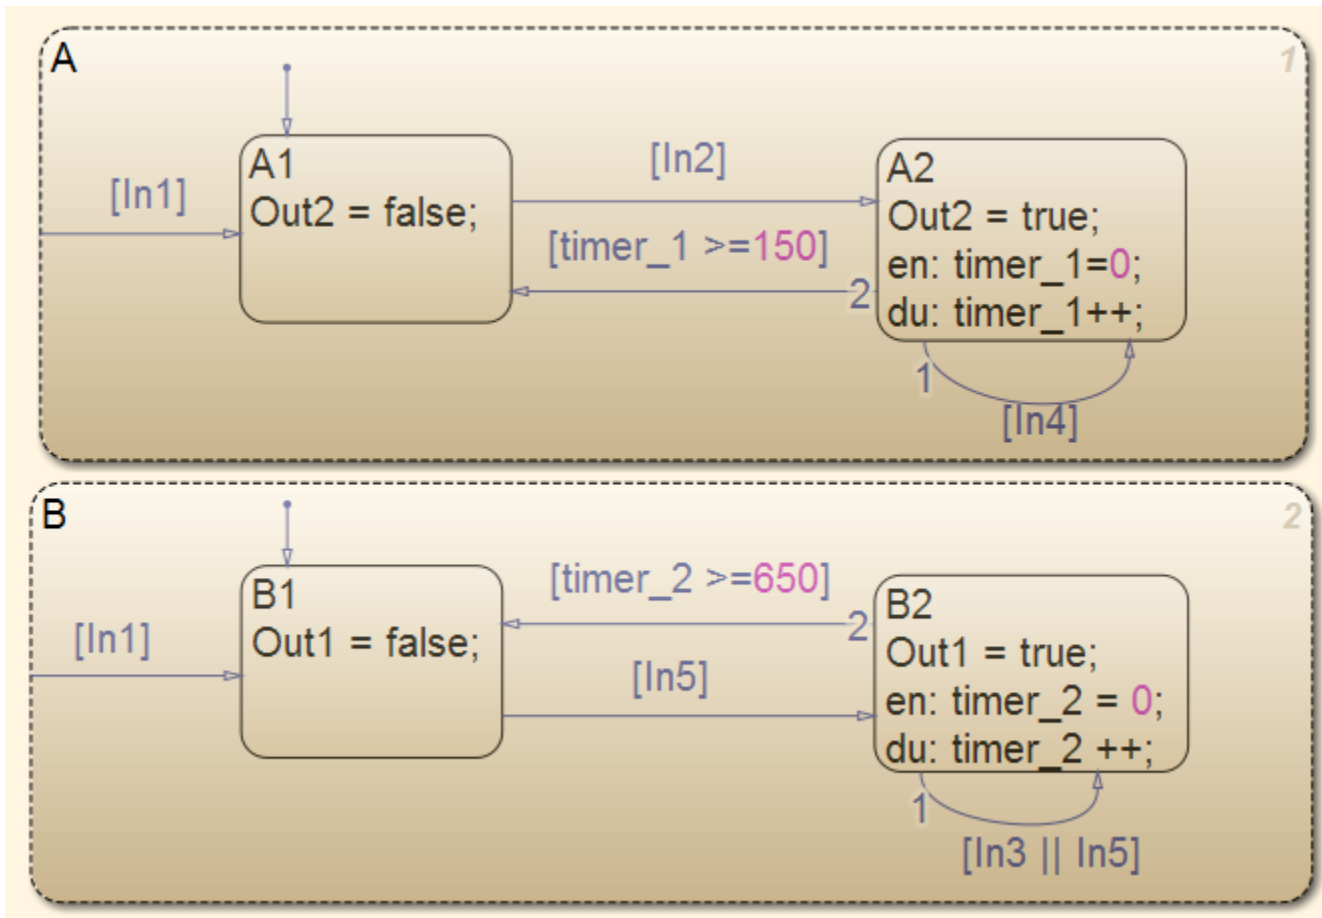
A

1

[In1]

A1
Out2 = false;

[In2]

[timer_1 >=150]

2

A2
Out2 = true;
en: timer_1=0;
du: timer_1++;

1

[In4]

B

2

[In1]

B1
Out1 = false;

[timer_2 >=650]

2

[In5]

B2
Out1 = true;
en: timer_2 = 0;
du: timer_2 ++;

1

[In3 || In5]